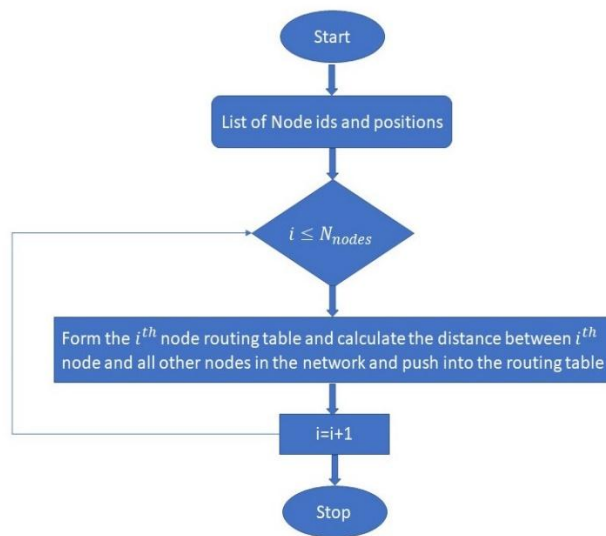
Start

List of Node ids and positions

$i \leq N_{nodes}$

Form the $i^{th}$ node routing table and calculate the distance between $i^{th}$ node and all other nodes in the network and push into the routing table

i=i+1

Stop